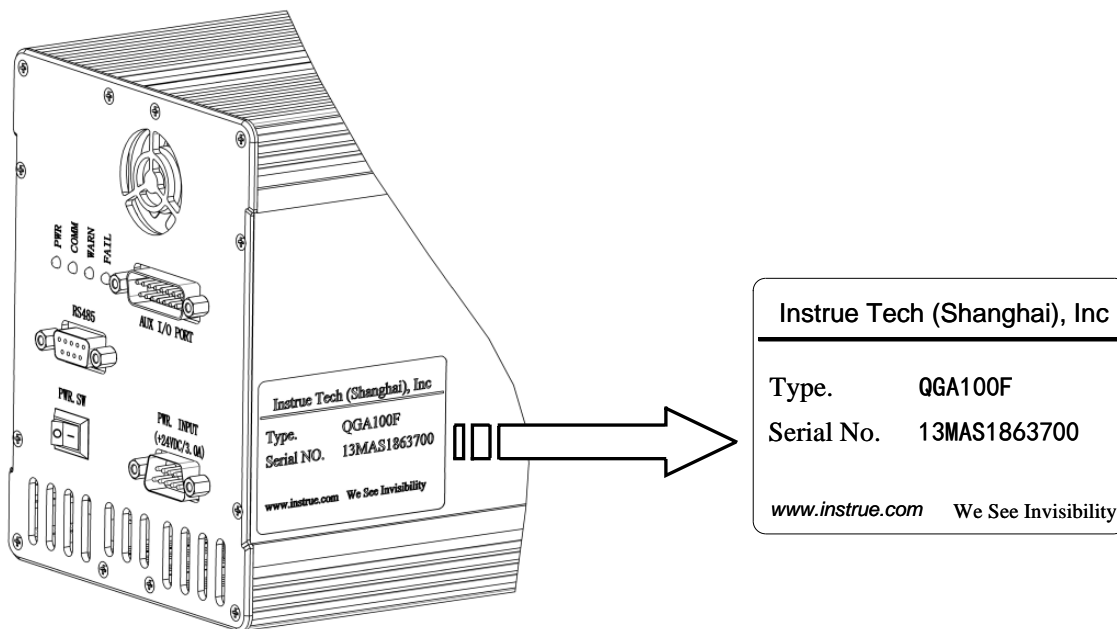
PWR
COMM
WARN
FAIL

AUX I/O PORT

RS485

PWR. SW

PWR. INPUT
(+24VDC/1.0A)

Instrue Tech (Shanghai), Inc
Type. QGA100F
Serial NO. 13MAS1863700
www.instrue.com We See Invisibility

Instrue Tech (Shanghai), Inc
Type. QGA100F
Serial No. 13MAS1863700
www.instrue.com We See Invisibility